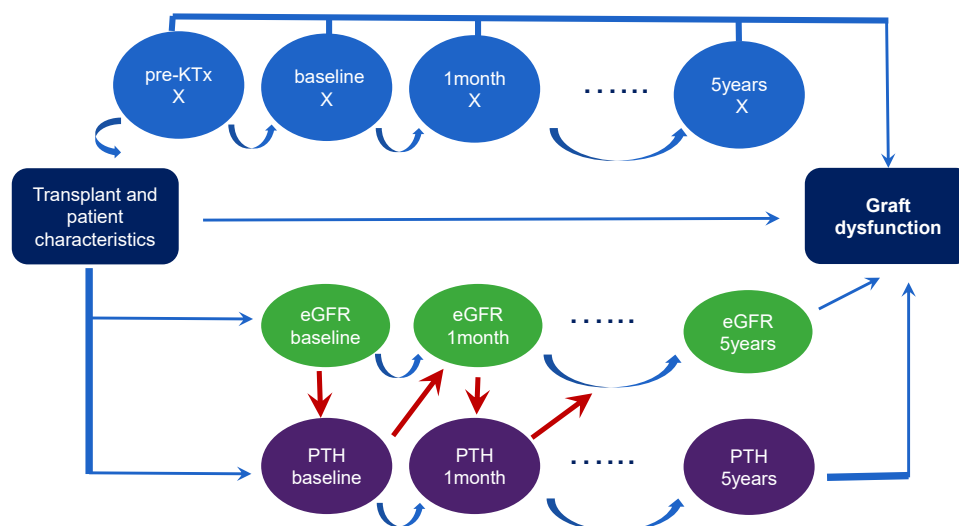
pre-KTx
X

baseline
X

1month
X

......

5years
X

Transplant and patient characteristics

Graft dysfunction

eGFR
baseline

eGFR
1month

......

eGFR
5years

PTH
baseline

PTH
1month

......

PTH
5years